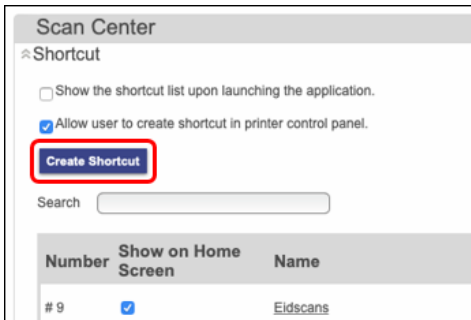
Scan Center

Shortcut

Show the shortcut list upon launching the application.

Allow user to create shortcut in printer control panel.

Create Shortcut

Search

| Number | Show on Home Screen | Name |
|---|---|---|
| # 9 | | Eidscans |